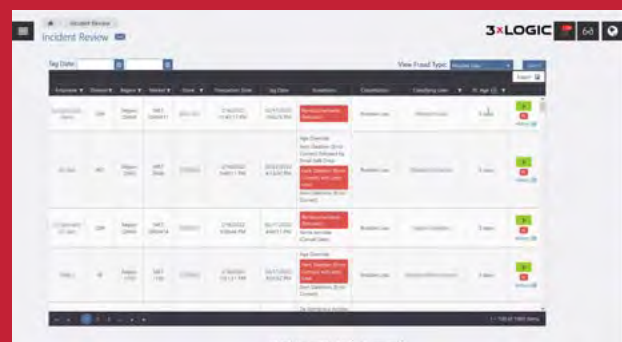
Incident Review

Incident Review

3xLOGIC

Tag Date:

View Fraud Type:

Export

| Employee | Division | Region | Market | Store | Transaction Date | Tag Date | Exceptions | Classification | Classifying User | Tt. Age |
|---|---|---|---|---|---|---|---|---|---|---|
| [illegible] | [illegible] | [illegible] | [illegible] | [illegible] | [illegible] | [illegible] | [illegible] | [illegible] | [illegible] | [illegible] |
| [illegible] | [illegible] | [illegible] | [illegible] | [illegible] | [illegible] | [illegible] | Age Override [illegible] | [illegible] | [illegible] | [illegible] |
| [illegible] | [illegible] | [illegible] | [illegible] | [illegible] | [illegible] | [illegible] | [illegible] | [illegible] | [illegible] | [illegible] |
| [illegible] | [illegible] | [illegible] | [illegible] | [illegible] | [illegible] | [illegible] | Age Override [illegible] | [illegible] | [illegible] | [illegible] |